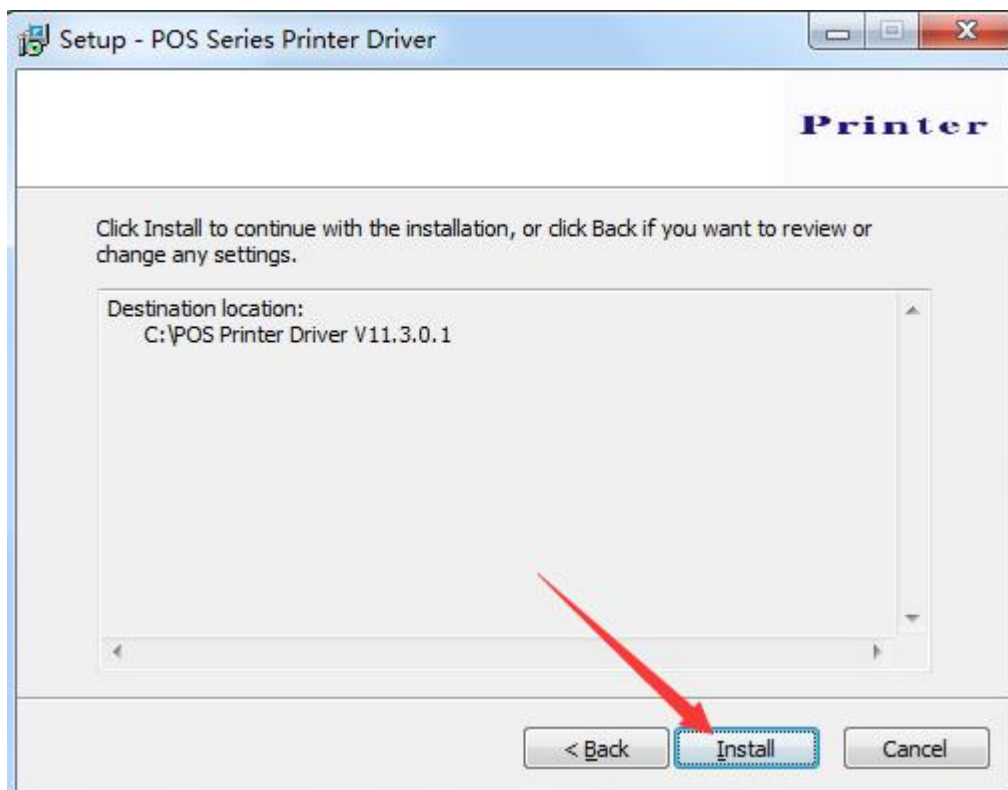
Setup - POS Series Printer Driver

Printer

Click Install to continue with the installation, or click Back if you want to review or change any settings.

Destination location:
C:\POS Printer Driver V11.3.0.1

< Back

Install

Cancel